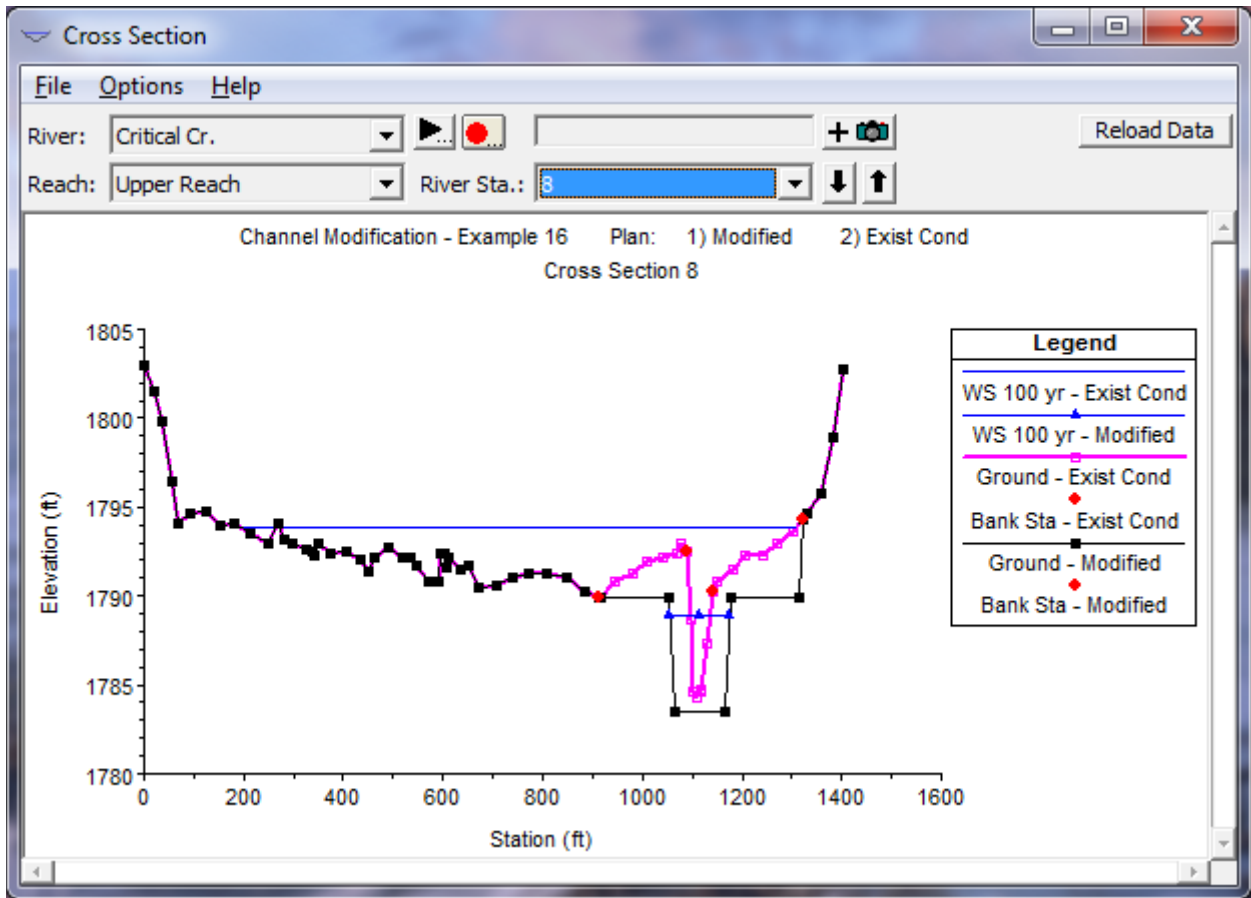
Cross Section

File Options Help

River: Critical Cr.

Reload Data

Reach: Upper Reach River Sta.: 8

Channel Modification - Example 16 Plan: 1) Modified 2) Exist Cond

Cross Section 8

| Legend |
|---|
| WS 100 yr - Exist Cond |
| WS 100 yr - Modified |
| Ground - Exist Cond |
| Bank Sta - Exist Cond |
| Ground - Modified |
| Bank Sta - Modified |

Elevation (ft)

1805
1800
1795
1790
1785
1780

0 200 400 600 800 1000 1200 1400 1600

Station (ft)